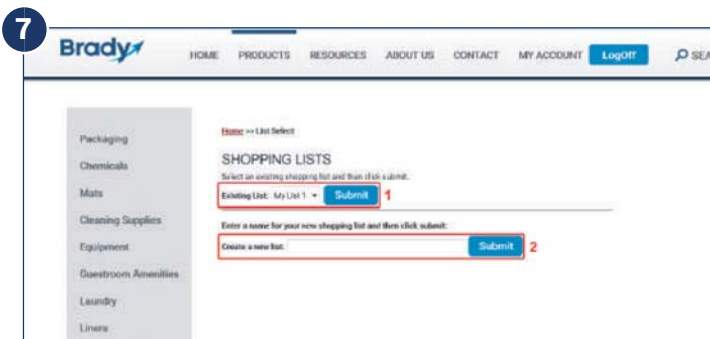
7

Brady

HOME PRODUCTS RESOURCES ABOUT US CONTACT MY ACCOUNT LogOff SEA

Packaging
Chemicals
Mats
Cleaning Supplies
Equipment
Guestroom Amenities
Laundry
Liners

Home >> List Select

SHOPPING LISTS

Select an existing shopping list and then click submit.

Existing List: My List 1 Submit 1

Enter a name for your new shopping list and then click submit:

Create a new list: Submit 2